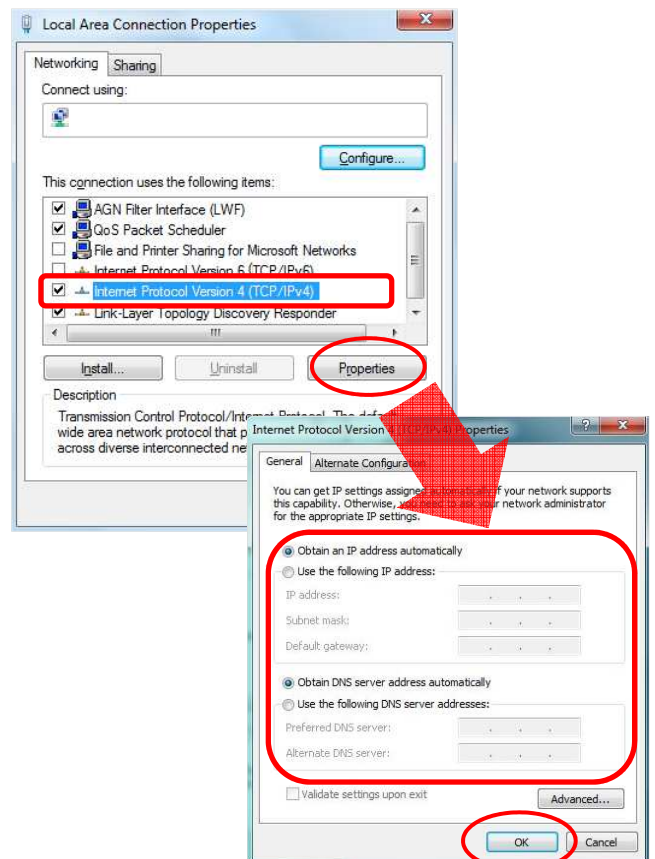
Local Area Connection Properties

Networking Sharing

Connect using:

Configure...

This connection uses the following items:

AGN Filter Interface (LWF)
QoS Packet Scheduler
File and Printer Sharing for Microsoft Networks
Internet Protocol Version 6 (TCP/IPv6)
Internet Protocol Version 4 (TCP/IPv4)
Link-Layer Topology Discovery Responder

Install... Uninstall Properties

Description
Transmission Control Protocol/Internet Protocol. The def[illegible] wide area network protocol that p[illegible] across diverse interconnected ne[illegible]

Internet Protocol Version 4 (TCP/IPv4) Properties

General Alternate Configuration

You can get IP settings assigned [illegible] if your network supports this capability. Otherwise, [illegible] your network administrator for the appropriate IP settings.

Obtain an IP address automatically
Use the following IP address:
IP address:
Subnet mask:
Default gateway:

Obtain DNS server address automatically
Use the following DNS server addresses:
Preferred DNS server:
Alternate DNS server:

Validate settings upon exit

Advanced...

OK Cancel